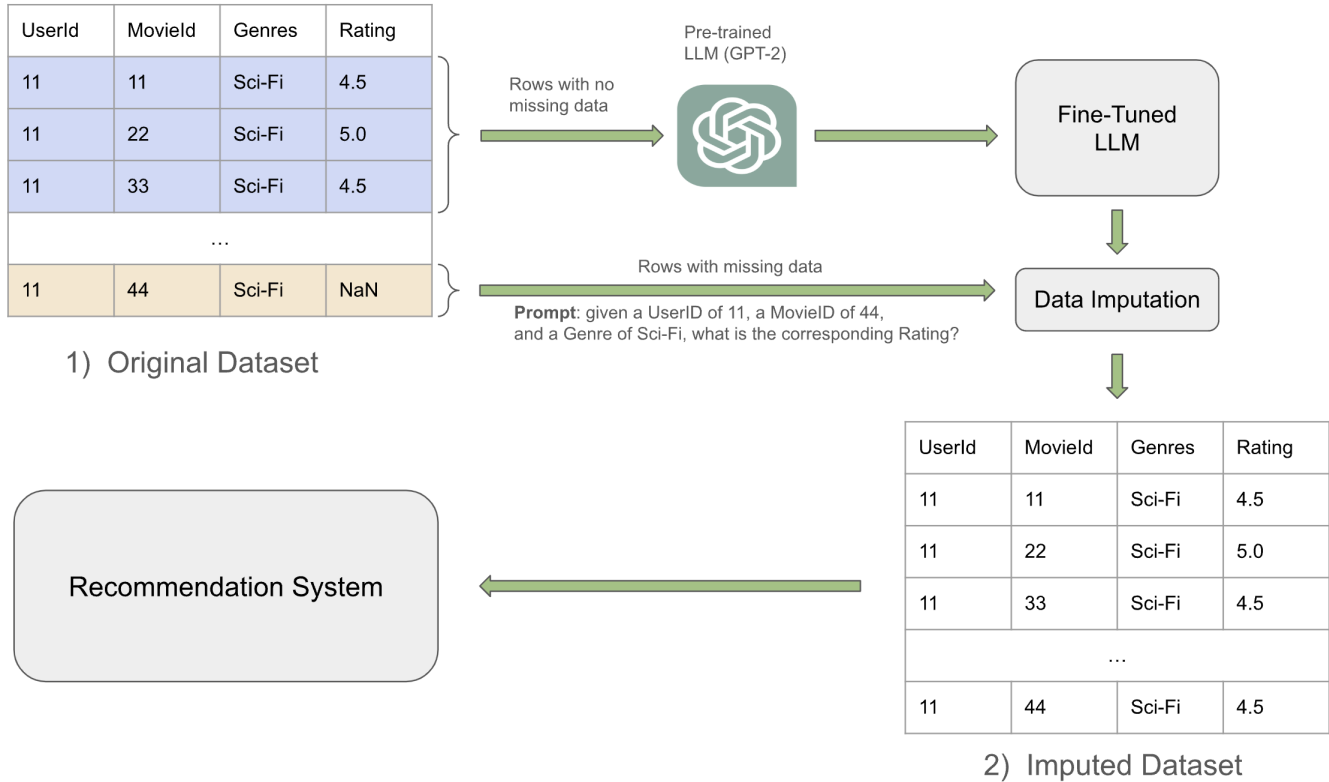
| UserId | MovieId | Genres | Rating |
|---|---|---|---|
| 11 | 11 | Sci-Fi | 4.5 |
| 11 | 22 | Sci-Fi | 5.0 |
| 11 | 33 | Sci-Fi | 4.5 |
| … | | | |
| 11 | 44 | Sci-Fi | NaN |

1) Original Dataset

Rows with no missing data

Pre-trained LLM (GPT-2)

Fine-Tuned LLM

Rows with missing data

**Prompt**: given a UserID of 11, a MovieID of 44, and a Genre of Sci-Fi, what is the corresponding Rating?

Data Imputation

| UserId | MovieId | Genres | Rating |
|---|---|---|---|
| 11 | 11 | Sci-Fi | 4.5 |
| 11 | 22 | Sci-Fi | 5.0 |
| 11 | 33 | Sci-Fi | 4.5 |
| … | | | |
| 11 | 44 | Sci-Fi | 4.5 |

2) Imputed Dataset

Recommendation System